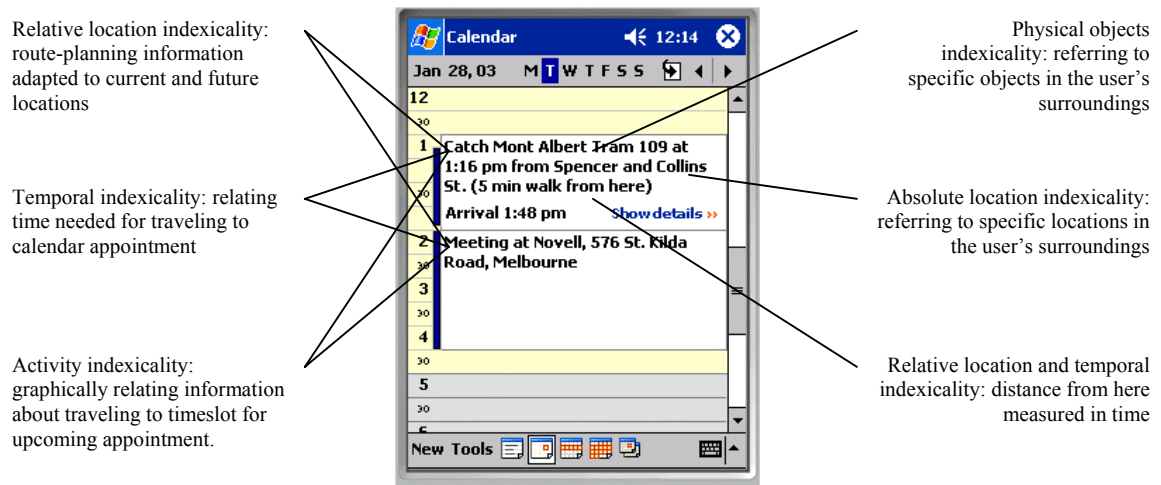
Relative location indexicality: route-planning information adapted to current and future locations

Temporal indexicality: relating time needed for traveling to calendar appointment

Activity indexicality: graphically relating information about traveling to timeslot for upcoming appointment.

Calendar 12:14

Jan 28, 03 M T W T F S S

12
30
1 Catch Mont Albert Tram 109 at 1:16 pm from Spencer and Collins St. (5 min walk from here)
30
Arrival 1:48 pm Show details ››
2 Meeting at Novell, 576 St. Kilda Road, Melbourne
30
3
30
4
30
5
30

New Tools

Physical objects indexicality: referring to specific objects in the user's surroundings

Absolute location indexicality: referring to specific locations in the user's surroundings

Relative location and temporal indexicality: distance from here measured in time